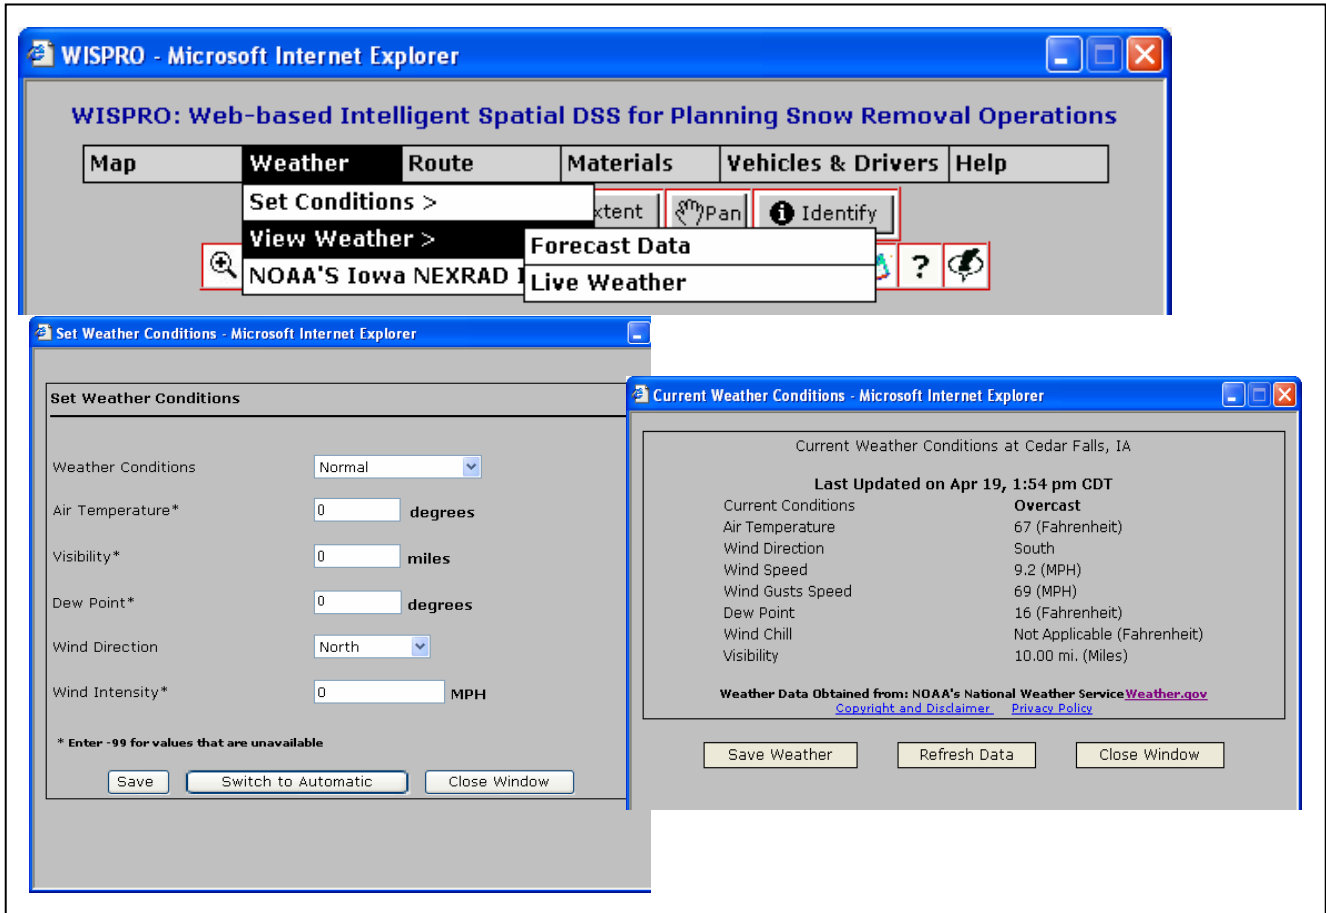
WISPRO - Microsoft Internet Explorer

WISPRO: Web-based Intelligent Spatial DSS for Planning Snow Removal Operations

Map | Weather | Route | Materials | Vehicles & Drivers | Help

Set Conditions >
View Weather >
NOAA'S Iowa NEXRAD I

Forecast Data
Live Weather

xtent
Pan
Identify
?

Set Weather Conditions - Microsoft Internet Explorer

Set Weather Conditions

Weather Conditions Normal
Air Temperature* 0 degrees
Visibility* 0 miles
Dew Point* 0 degrees
Wind Direction North
Wind Intensity* 0 MPH

* Enter -99 for values that are unavailable

Save Switch to Automatic Close Window

Current Weather Conditions - Microsoft Internet Explorer

Current Weather Conditions at Cedar Falls, IA

Last Updated on Apr 19, 1:54 pm CDT

| | |
|---|---|
| Current Conditions | Overcast |
| Air Temperature | 67 (Fahrenheit) |
| Wind Direction | South |
| Wind Speed | 9.2 (MPH) |
| Wind Gusts Speed | 69 (MPH) |
| Dew Point | 16 (Fahrenheit) |
| Wind Chill | Not Applicable (Fahrenheit) |
| Visibility | 10.00 mi. (Miles) |

Weather Data Obtained from: NOAA's National Weather Service Weather.gov
Copyright and Disclaimer Privacy Policy

Save Weather Refresh Data Close Window